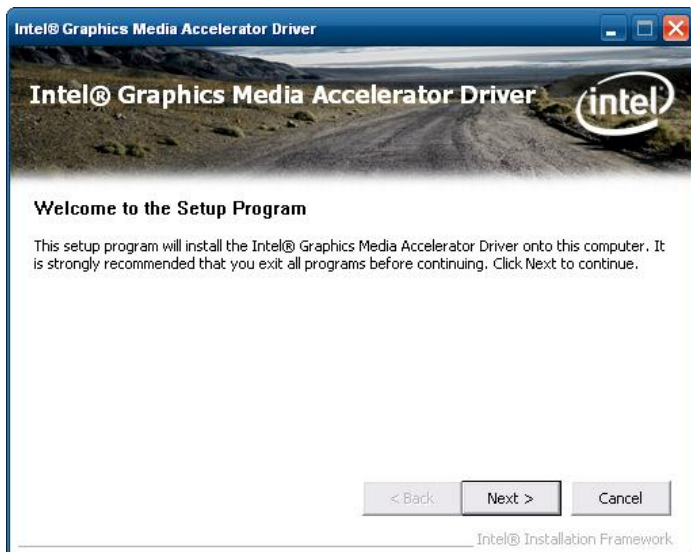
Intel® Graphics Media Accelerator Driver

Intel® Graphics Media Accelerator Driver

intel

Welcome to the Setup Program

This setup program will install the Intel® Graphics Media Accelerator Driver onto this computer. It is strongly recommended that you exit all programs before continuing. Click Next to continue.

< Back

Next >

Cancel

Intel® Installation Framework